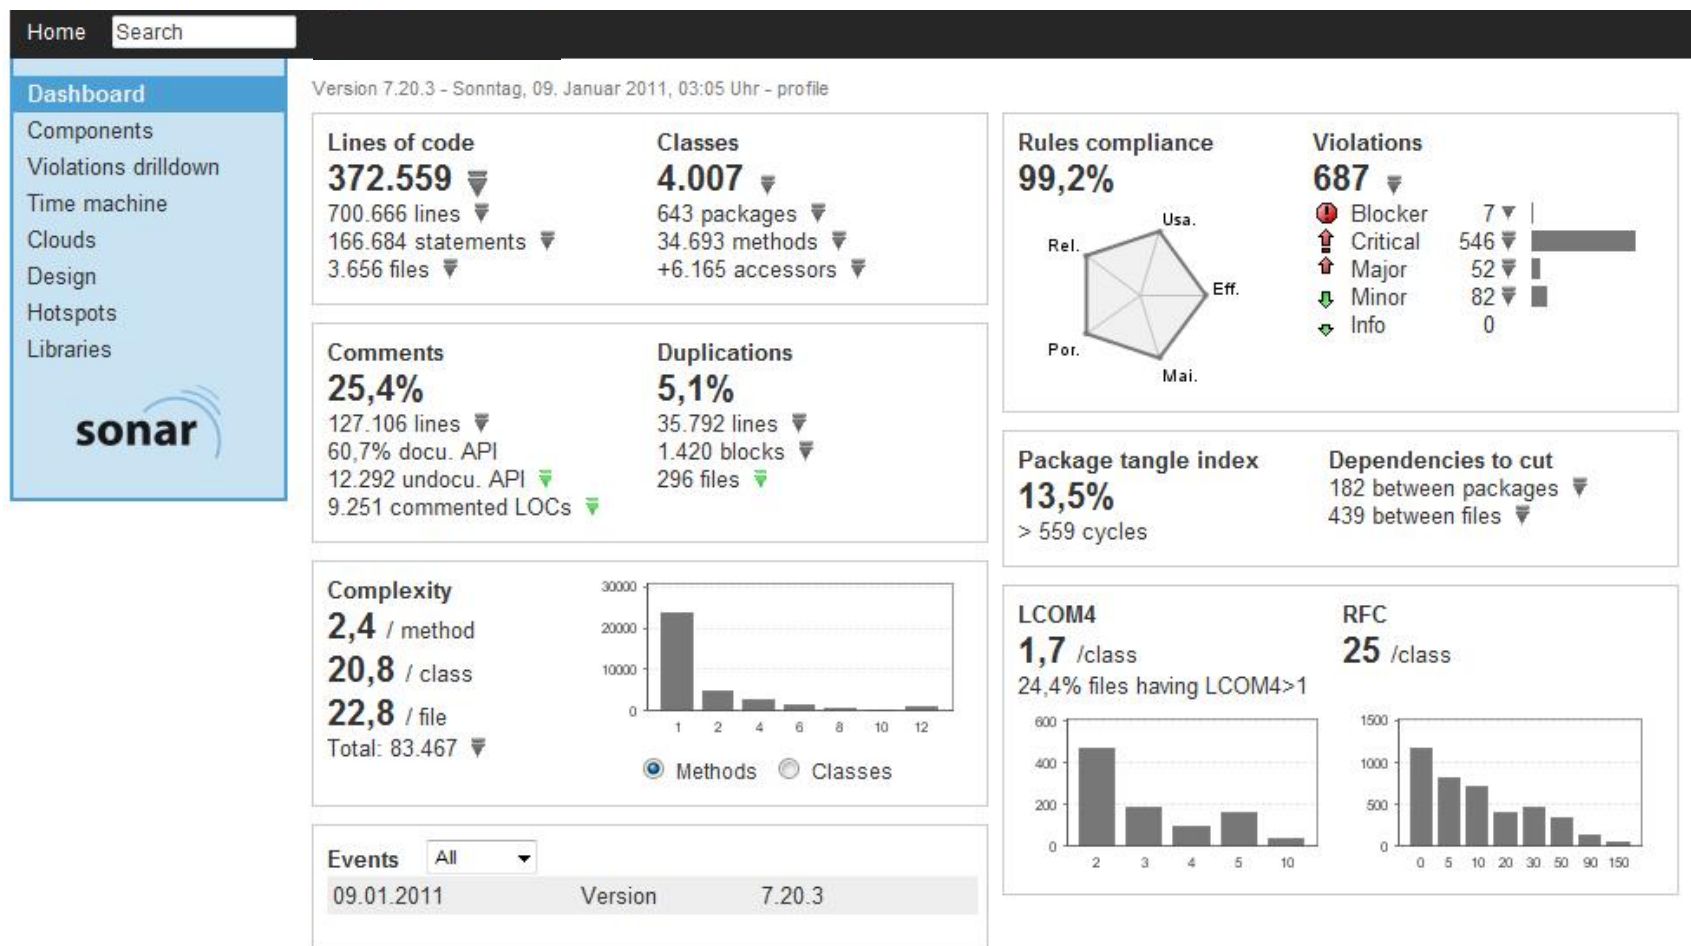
Home Search

Dashboard
Components
Violations drilldown
Time machine
Clouds
Design
Hotspots
Libraries

sonar

Version 7.20.3 - Sonntag, 09. Januar 2011, 03:05 Uhr - profile

Lines of code
372.559
700.666 lines
166.684 statements
3.656 files

Classes
4.007
643 packages
34.693 methods
+6.165 accessors

Comments
25,4%
127.106 lines
60,7% docu. API
12.292 undocu. API
9.251 commented LOCs

Duplications
5,1%
35.792 lines
1.420 blocks
296 files

Complexity
2,4 / method
20,8 / class
22,8 / file
Total: 83.467

30000
20000
10000
0
1 2 4 6 8 10 12

Methods Classes

Events All
| 09.01.2011 | Version | 7.20.3 |
|---|---|---|

Rules compliance
99,2%
Usa.
Rel.
Eff.
Por.
Mai.

Violations
687
Blocker 7
Critical 546
Major 52
Minor 82
Info 0

Package tangle index
13,5%
> 559 cycles

Dependencies to cut
182 between packages
439 between files

LCOM4
1,7 /class
24,4% files having LCOM4>1
600
400
200
0
2 3 4 5 10

RFC
25 /class
1500
1000
500
0
0 5 10 20 30 50 90 150